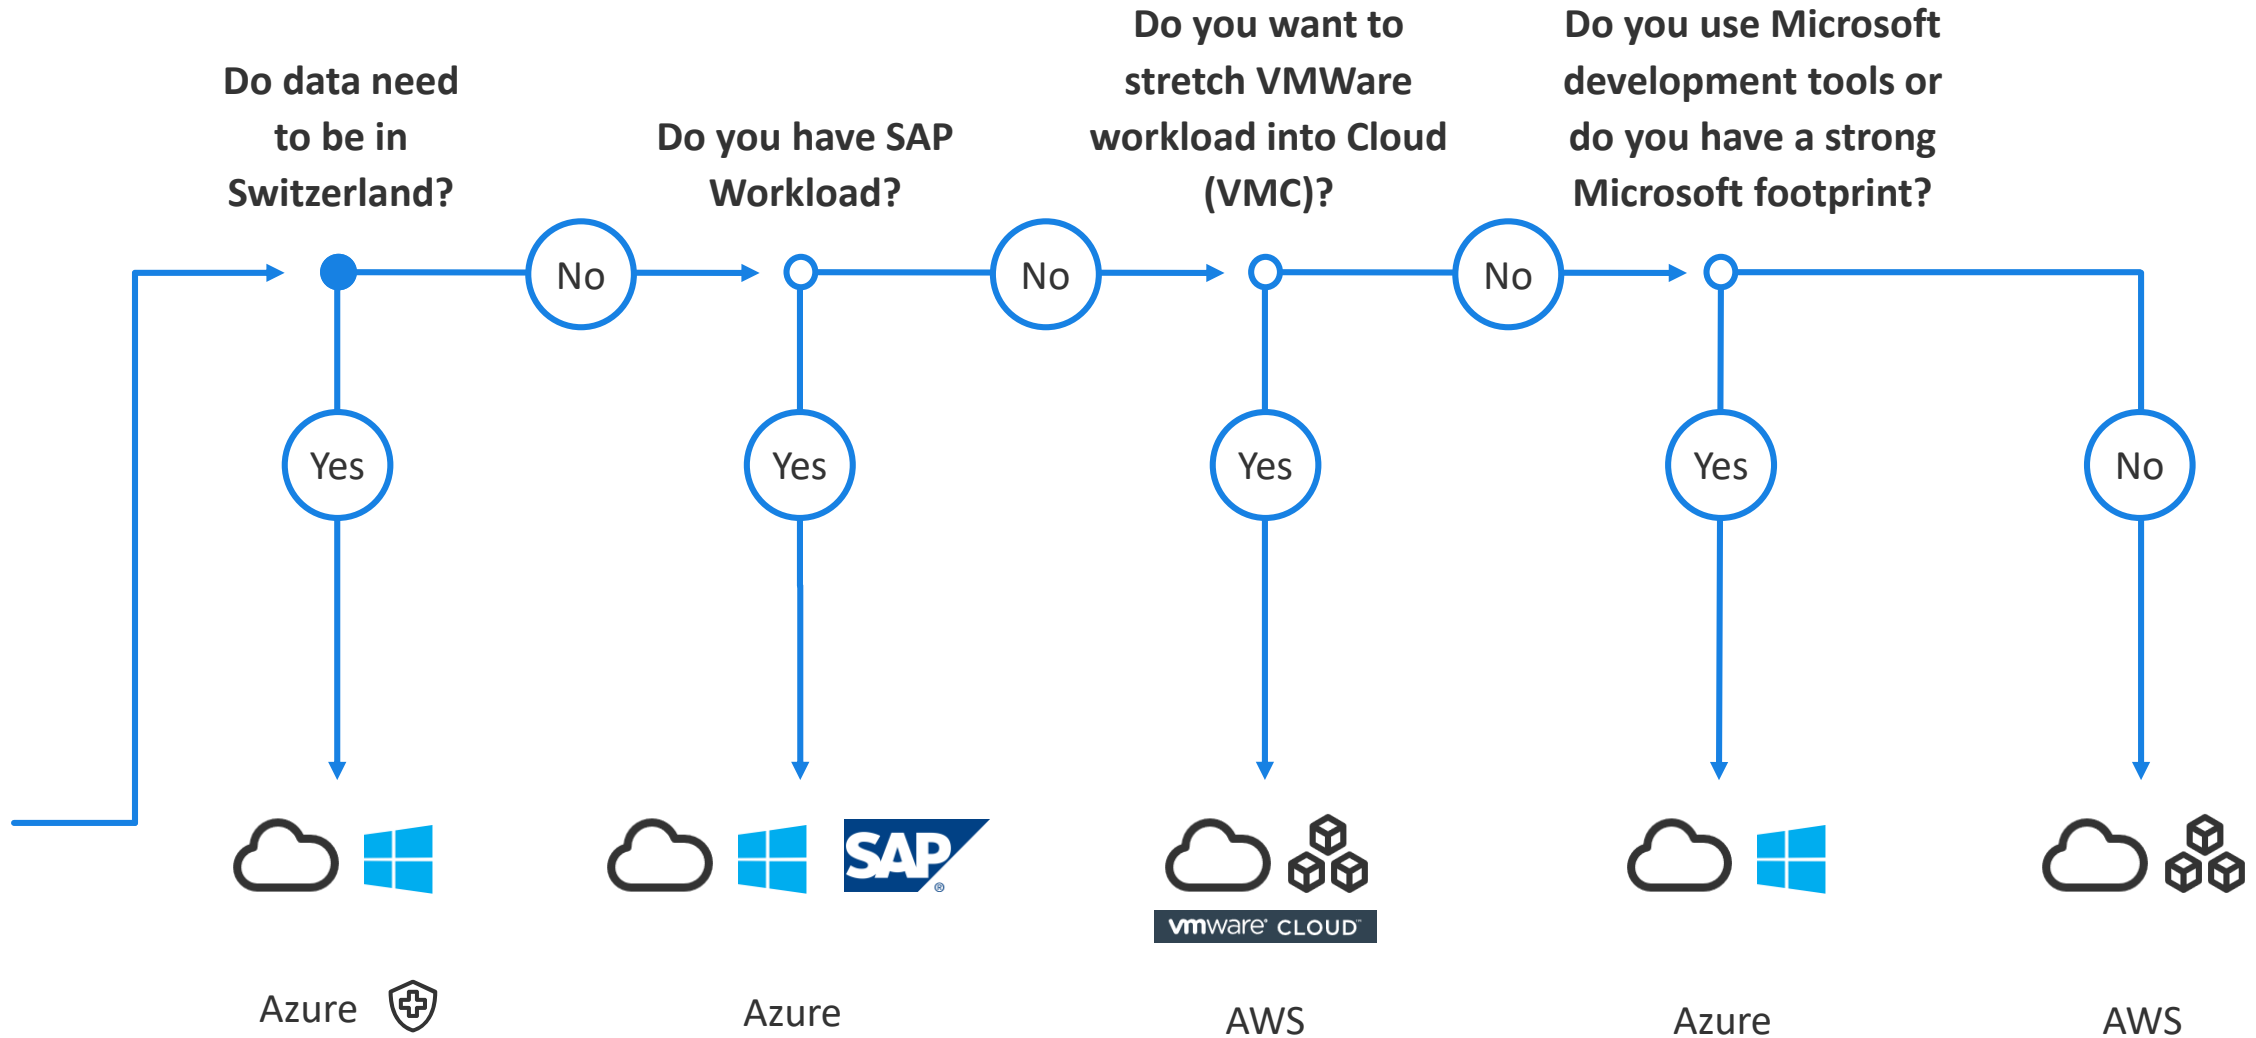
Do data need to be in Switzerland?

No

Do you have SAP Workload?

No

Do you want to stretch VMWare workload into Cloud (VMC)?

No

Do you use Microsoft development tools or do you have a strong Microsoft footprint?

Yes

Yes

Yes

Yes

No

SAP®

vmware® CLOUD™

Azure

Azure

AWS

Azure

AWS